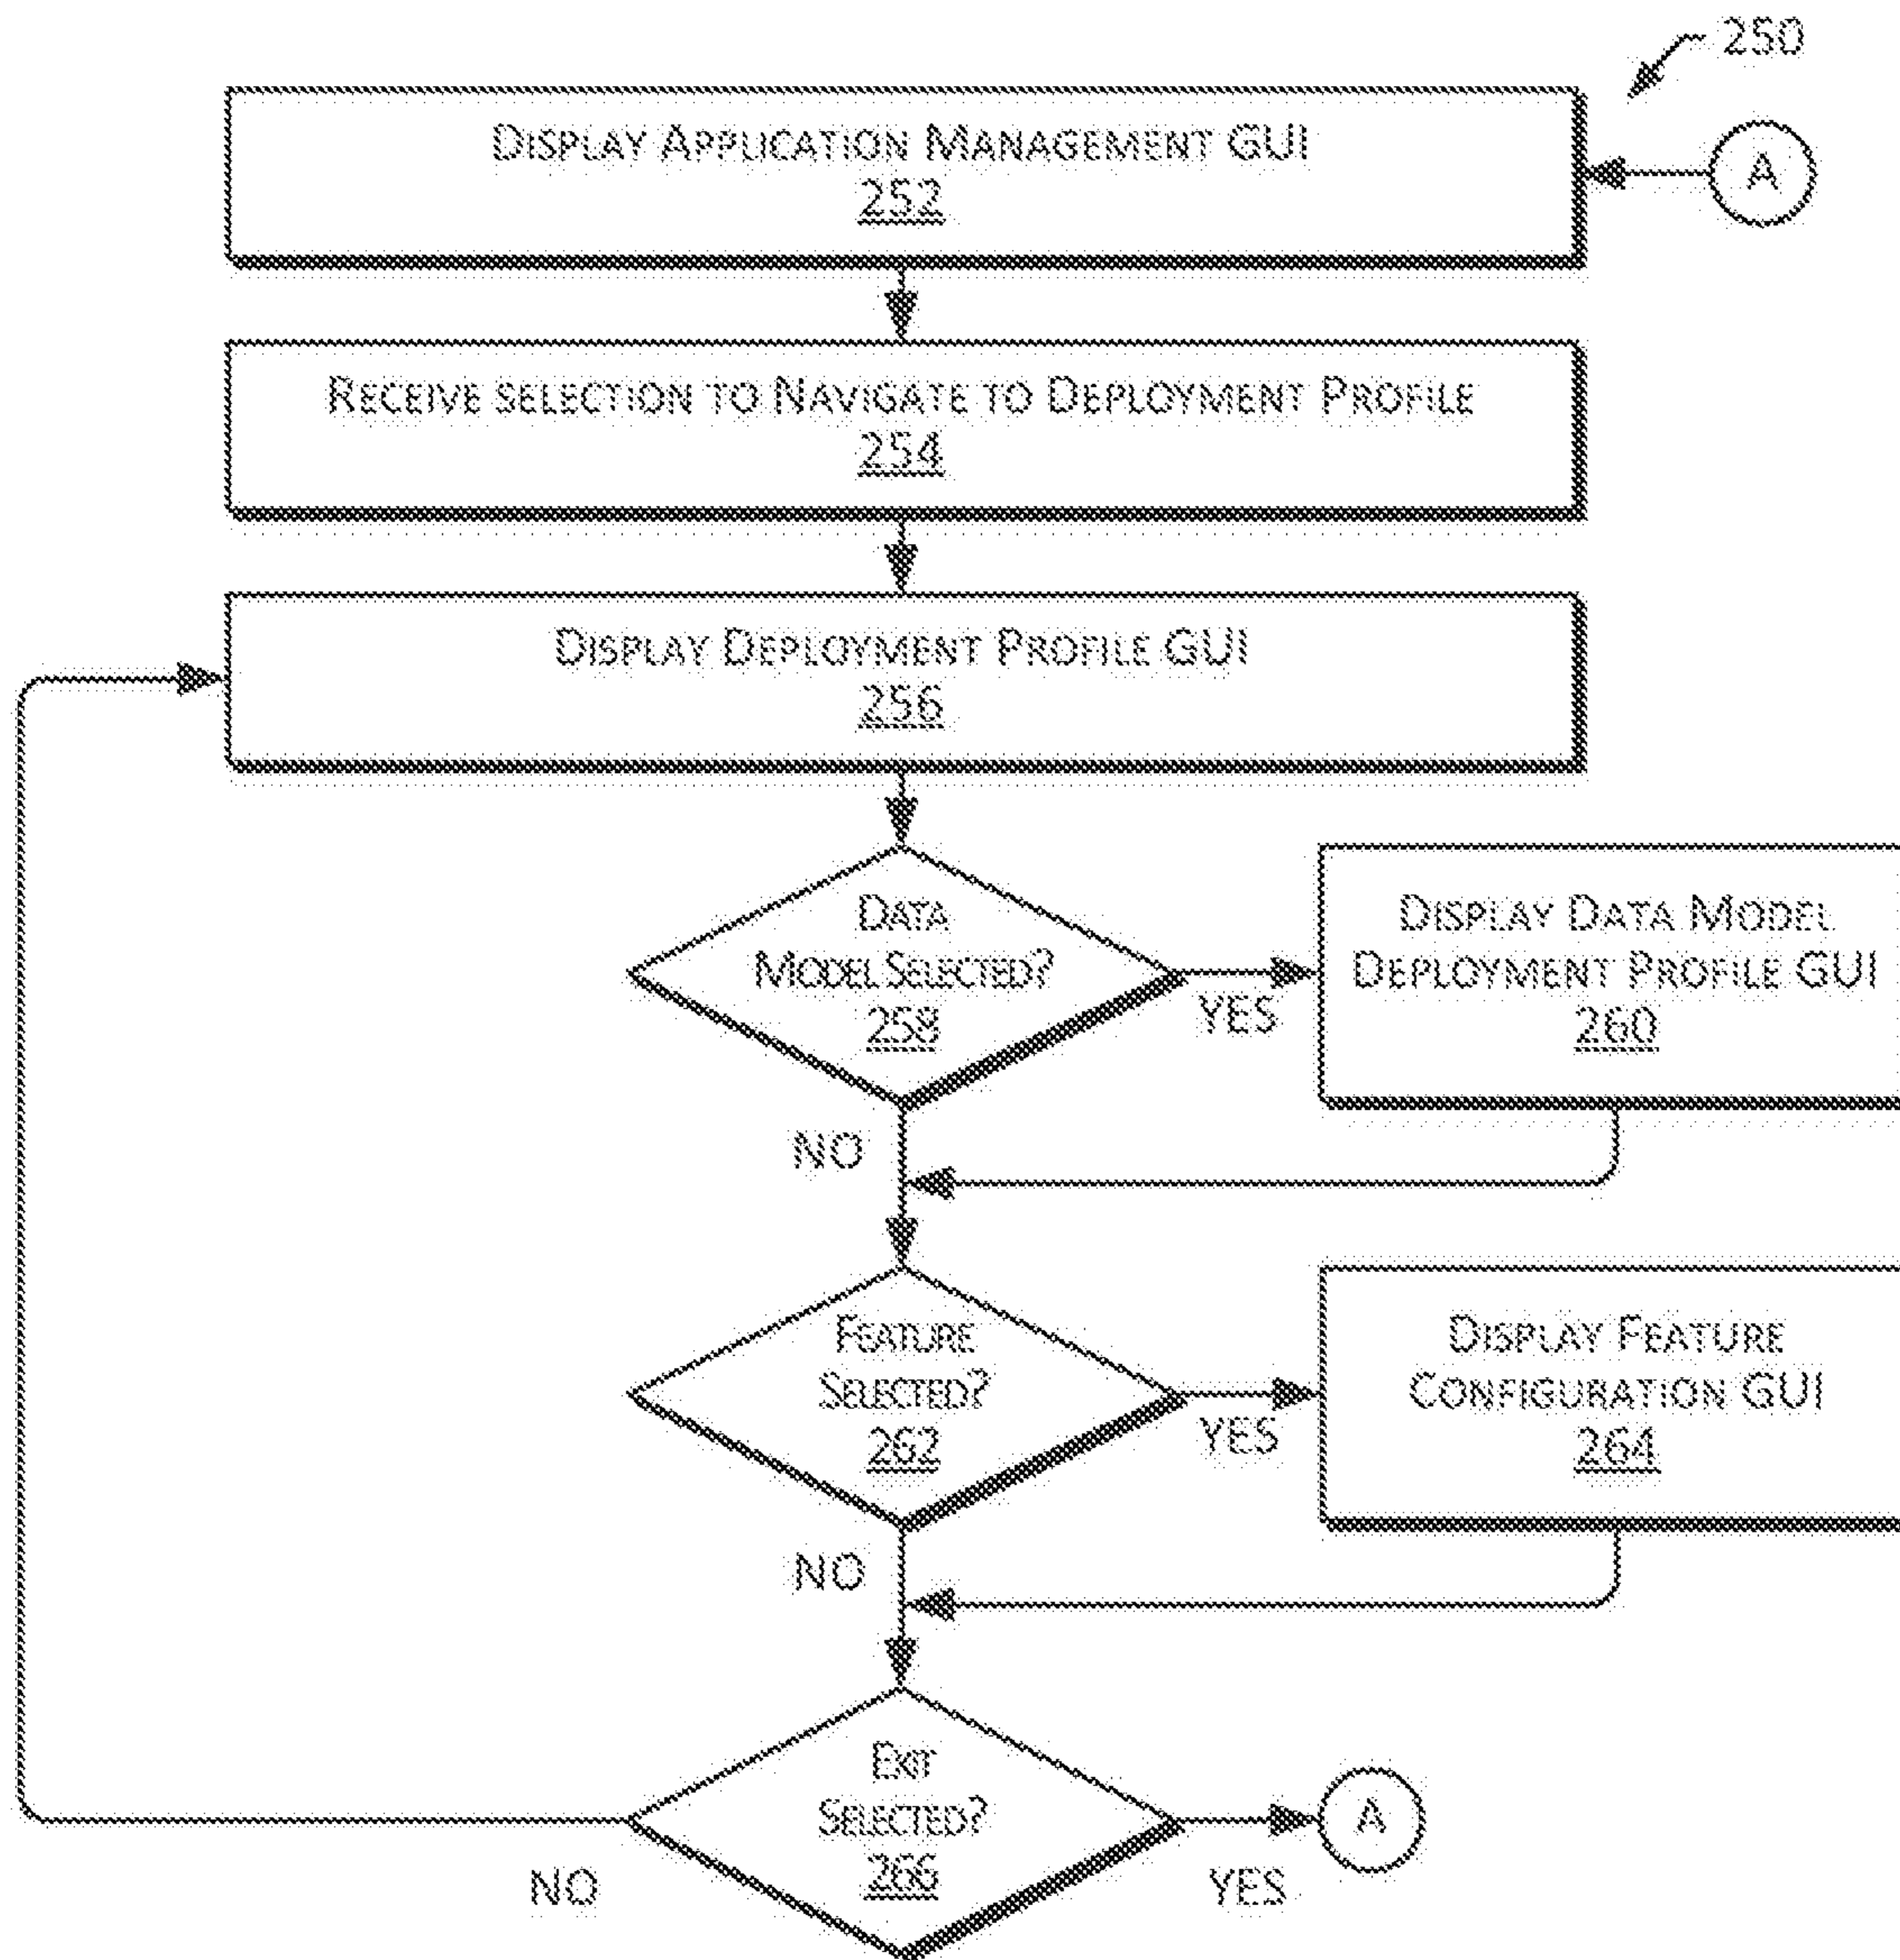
250

A

DISPLAY APPLICATION MANAGEMENT GUI
252

RECEIVE SELECTION TO NAVIGATE TO DEPLOYMENT PROFILE
254

DISPLAY DEPLOYMENT PROFILE GUI
256

DATA MODEL SELECTED?
258

YES

DISPLAY DATA MODEL DEPLOYMENT PROFILE GUI
260

NO

FEATURE SELECTED?
262

YES

DISPLAY FEATURE CONFIGURATION GUI
264

NO

EXIT SELECTED?
266

NO

YES

A